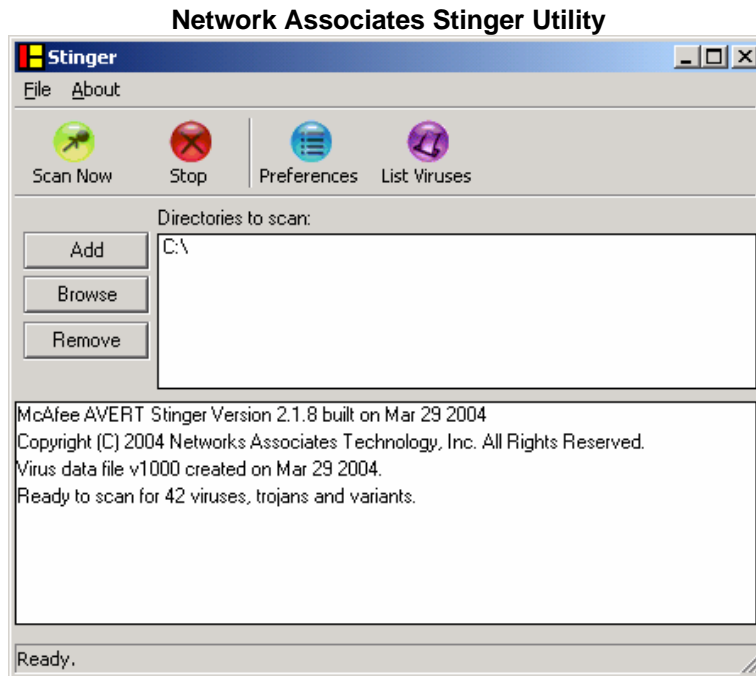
Network Associates Stinger Utility

Stinger

File About

Scan Now Stop Preferences List Viruses

Directories to scan:

Add

Browse

Remove

C:\

McAfee AVERT Stinger Version 2.1.8 built on Mar 29 2004
Copyright (C) 2004 Networks Associates Technology, Inc. All Rights Reserved.
Virus data file v1000 created on Mar 29 2004.
Ready to scan for 42 viruses, trojans and variants.

Ready.